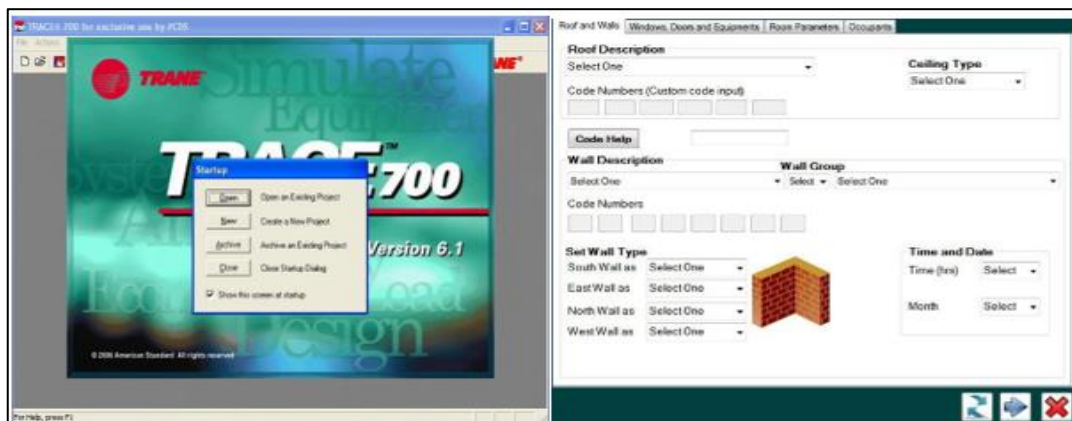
TRACE 700 for exclusive use by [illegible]

File Action

TRANE

Simulate
Equipment
System
Airflow
Economics
Load
Design

TRACE™ 700

Version 6.1

Startup

Open — Open an Existing Project
New — Create a New Project
Archive — Archive an Existing Project
Close — Close Startup Dialog

Show this screen at startup

© 2006 American Standard. All rights reserved

For Help, press F1

Roof and Walls | Windows, Doors and Equipments | Room Parameters | Occupants

Roof Description
Select One
Code Numbers (Custom code input)

Ceiling Type
Select One

Code Help

Wall Description
Select One

Wall Group
Select  Select One

Code Numbers

Set Wall Type
South Wall as  Select One
East Wall as  Select One
North Wall as  Select One
West Wall as  Select One

Time and Date
Time (hrs)  Select
Month  Select